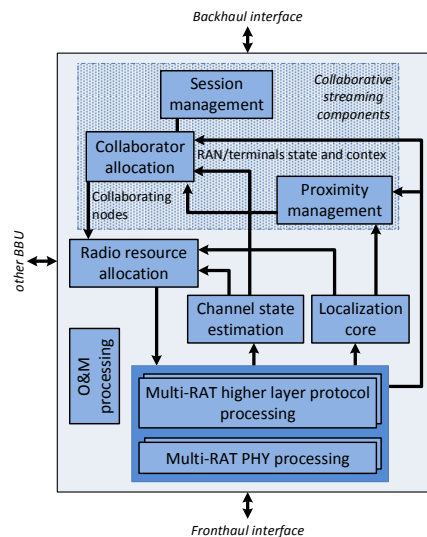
Backhaul interface

Session management

Collaborative streaming components

Collaborator allocation

RAN/terminals state and contex

Collaborating nodes

Proximity management

other BBU

Radio resource allocation

Channel state estimation

Localization core

O&M processing

Multi-RAT higher layer protocol processing

Multi-RAT PHY processing

Fronthaul interface